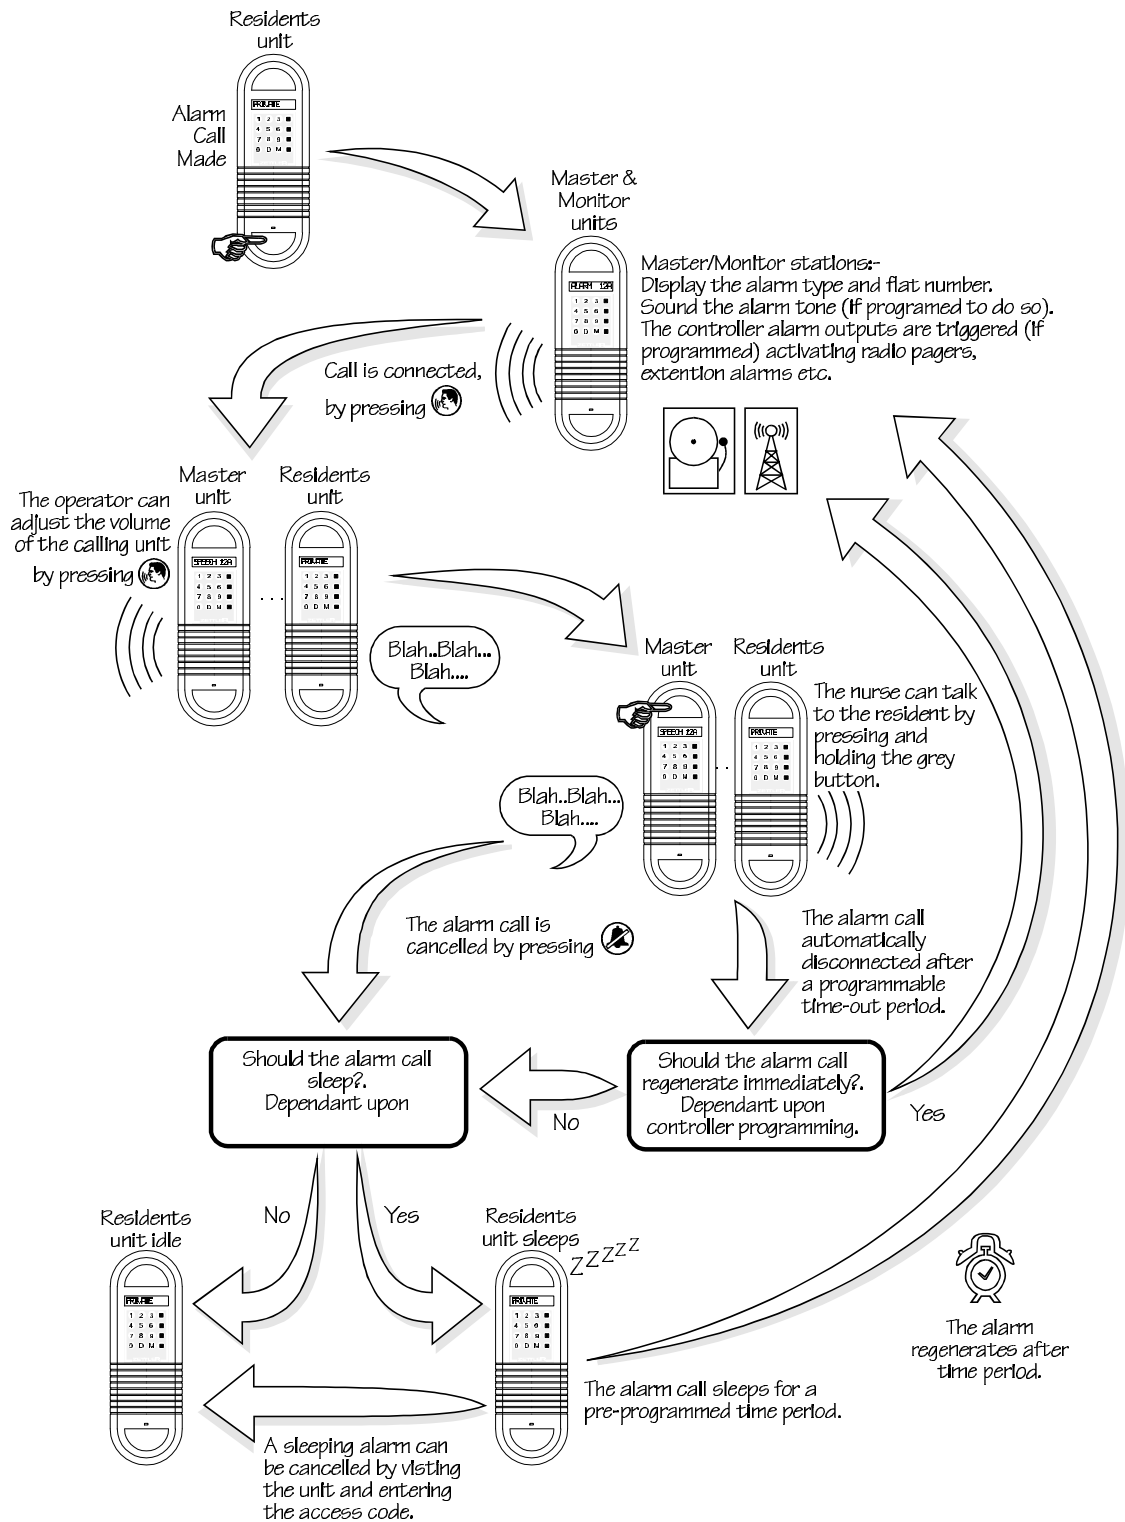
Residents unit

Alarm Call Made

PRIVATE
1 2 3
4 5 6
7 8 9
0 D M

Master & Monitor units

ALARM 12A
1 2 3
4 5 6
7 8 9
0 D M

Master/Monitor stations:-
Display the alarm type and flat number.
Sound the alarm tone (if programed to do so).
The controller alarm outputs are triggered (if programmed) activating radio pagers, extention alarms etc.

Call is connected, by pressing

Master unit

Residents unit

The operator can adjust the volume of the calling unit by pressing

SPEECH 12A
1 2 3
4 5 6
7 8 9
0 D M

PRIVATE
1 2 3
4 5 6
7 8 9
0 D M

Blah..Blah... Blah....

Master unit

Residents unit

The nurse can talk to the resident by pressing and holding the grey button.

SPEECH 12A
1 2 3
4 5 6
7 8 9
0 D M

PRIVATE
1 2 3
4 5 6
7 8 9
0 D M

Blah..Blah... Blah....

The alarm call is cancelled by pressing

The alarm call automatically disconnected after a programmable time-out period.

Should the alarm call sleep?. Dependant upon

No

Should the alarm call regenerate immediately?. Dependant upon controller programming.

Yes

No

Yes

Residents unit idle

PRIVATE
1 2 3
4 5 6
7 8 9
0 D M

Residents unit sleeps

Z Z Z Z Z

PRIVATE
1 2 3
4 5 6
7 8 9
0 D M

The alarm regenerates after time period.

The alarm call sleeps for a pre-programmed time period.

A sleeping alarm can be cancelled by visting the unit and entering the access code.